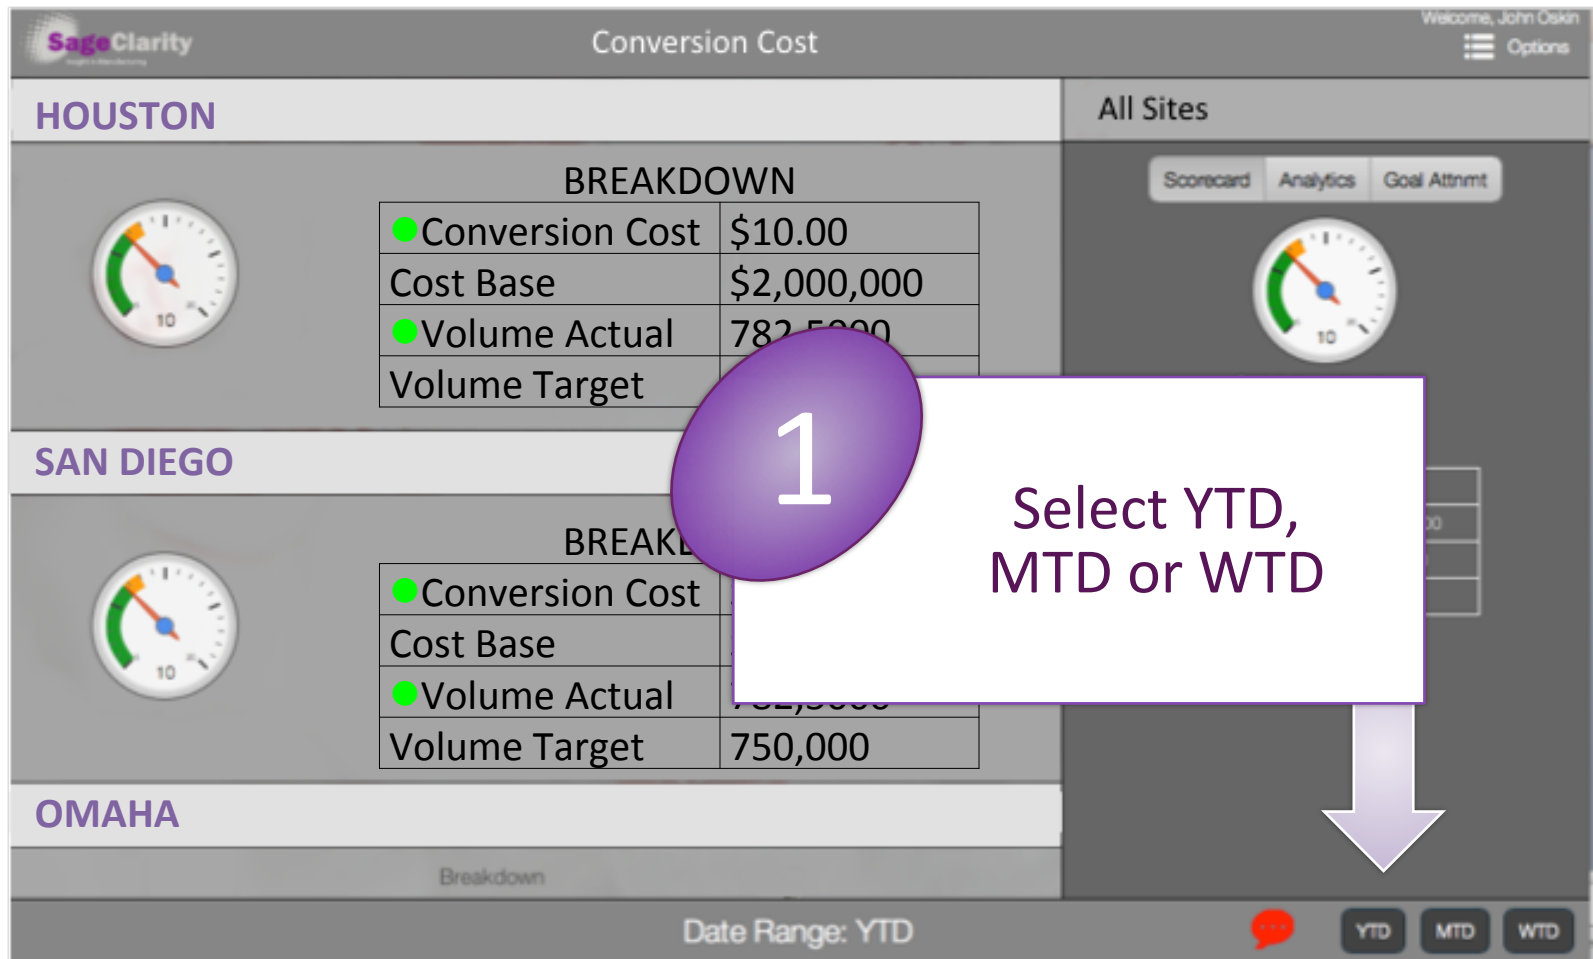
SageClarity

Conversion Cost

Welcome, John Oskin

Options

HOUSTON

BREAKDOWN

| Conversion Cost | $10.00 |
|---|---|
| Cost Base | $2,000,000 |
| Volume Actual | 782,5000 |
| Volume Target | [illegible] |

10

All Sites

Scorecard | Analytics | Goal Attnmt

10

1

Select YTD, MTD or WTD

SAN DIEGO

BREAKDOWN

| Conversion Cost | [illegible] |
|---|---|
| Cost Base | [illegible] |
| Volume Actual | 782,5000 |
| Volume Target | 750,000 |

10

OMAHA

Breakdown

Date Range: YTD

YTD | MTD | WTD